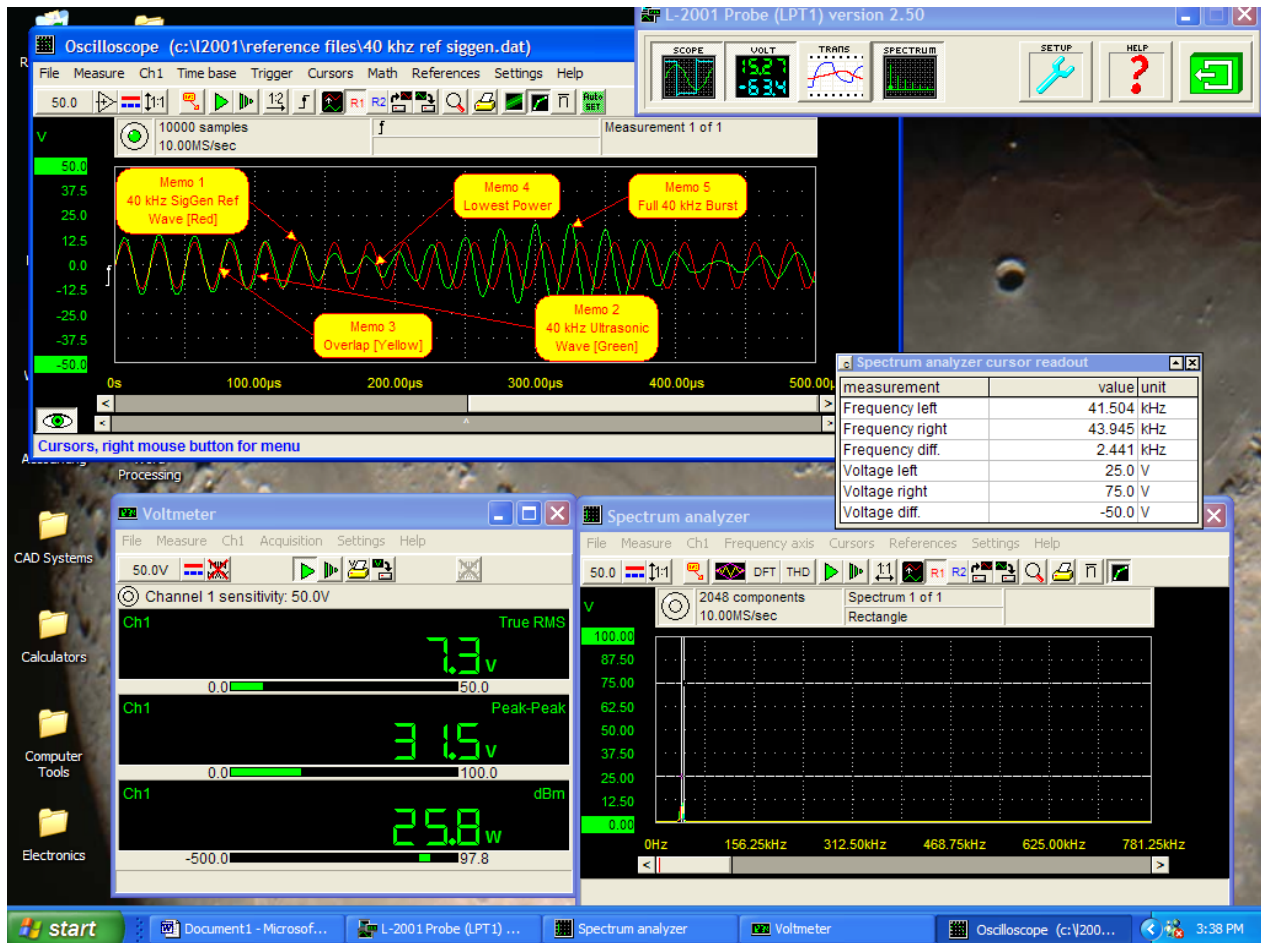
Oscilloscope (c:\l2001\reference files\40 khz ref siggen.dat)

File Measure Ch1 Time base Trigger Cursors Math References Settings Help

50.0 R1 R2 Auto SET

10000 samples
10.00MS/sec

f

Measurement 1 of 1

V
50.0
37.5
25.0
12.5
0.0
-12.5
-25.0
-37.5
-50.0

Memo 1
40 kHz SigGen Ref Wave [Red]

Memo 4
Lowest Power

Memo 5
Full 40 kHz Burst

Memo 3
Overlap [Yellow]

Memo 2
40 kHz Ultrasonic Wave [Green]

0s 100.00µs 200.00µs 300.00µs 400.00µs 500.00µs

Cursors, right mouse button for menu

L-2001 Probe (LPT1) version 2.50

SCOPE VOLT 15.27 -63.4 TRANS SPECTRUM SETUP HELP

Spectrum analyzer cursor readout

| measurement | value | unit |
|---|---|---|
| Frequency left | 41.504 | kHz |
| Frequency right | 43.945 | kHz |
| Frequency diff. | 2.441 | kHz |
| Voltage left | 25.0 | V |
| Voltage right | 75.0 | V |
| Voltage diff. | -50.0 | V |

Processing

Voltmeter

File Measure Ch1 Acquisition Settings Help

50.0V

Channel 1 sensitivity: 50.0V

Ch1 True RMS
7.3 V
0.0 50.0

Ch1 Peak-Peak
31.5 V
0.0 100.0

Ch1 dBm
25.8 W
-500.0 97.8

Spectrum analyzer

File Measure Ch1 Frequency axis Cursors References Settings Help

50.0 DFT THD R1 R2

2048 components
10.00MS/sec

Spectrum 1 of 1
Rectangle

V
100.00
87.50
75.00
62.50
50.00
37.50
25.00
12.50
0.00

0Hz 156.25kHz 312.50kHz 468.75kHz 625.00kHz 781.25kHz

CAD Systems

Calculators

Computer Tools

Electronics

start Document1 - Microsof... L-2001 Probe (LPT1) ... Spectrum analyzer Voltmeter Oscilloscope (c:\l200... 3:38 PM